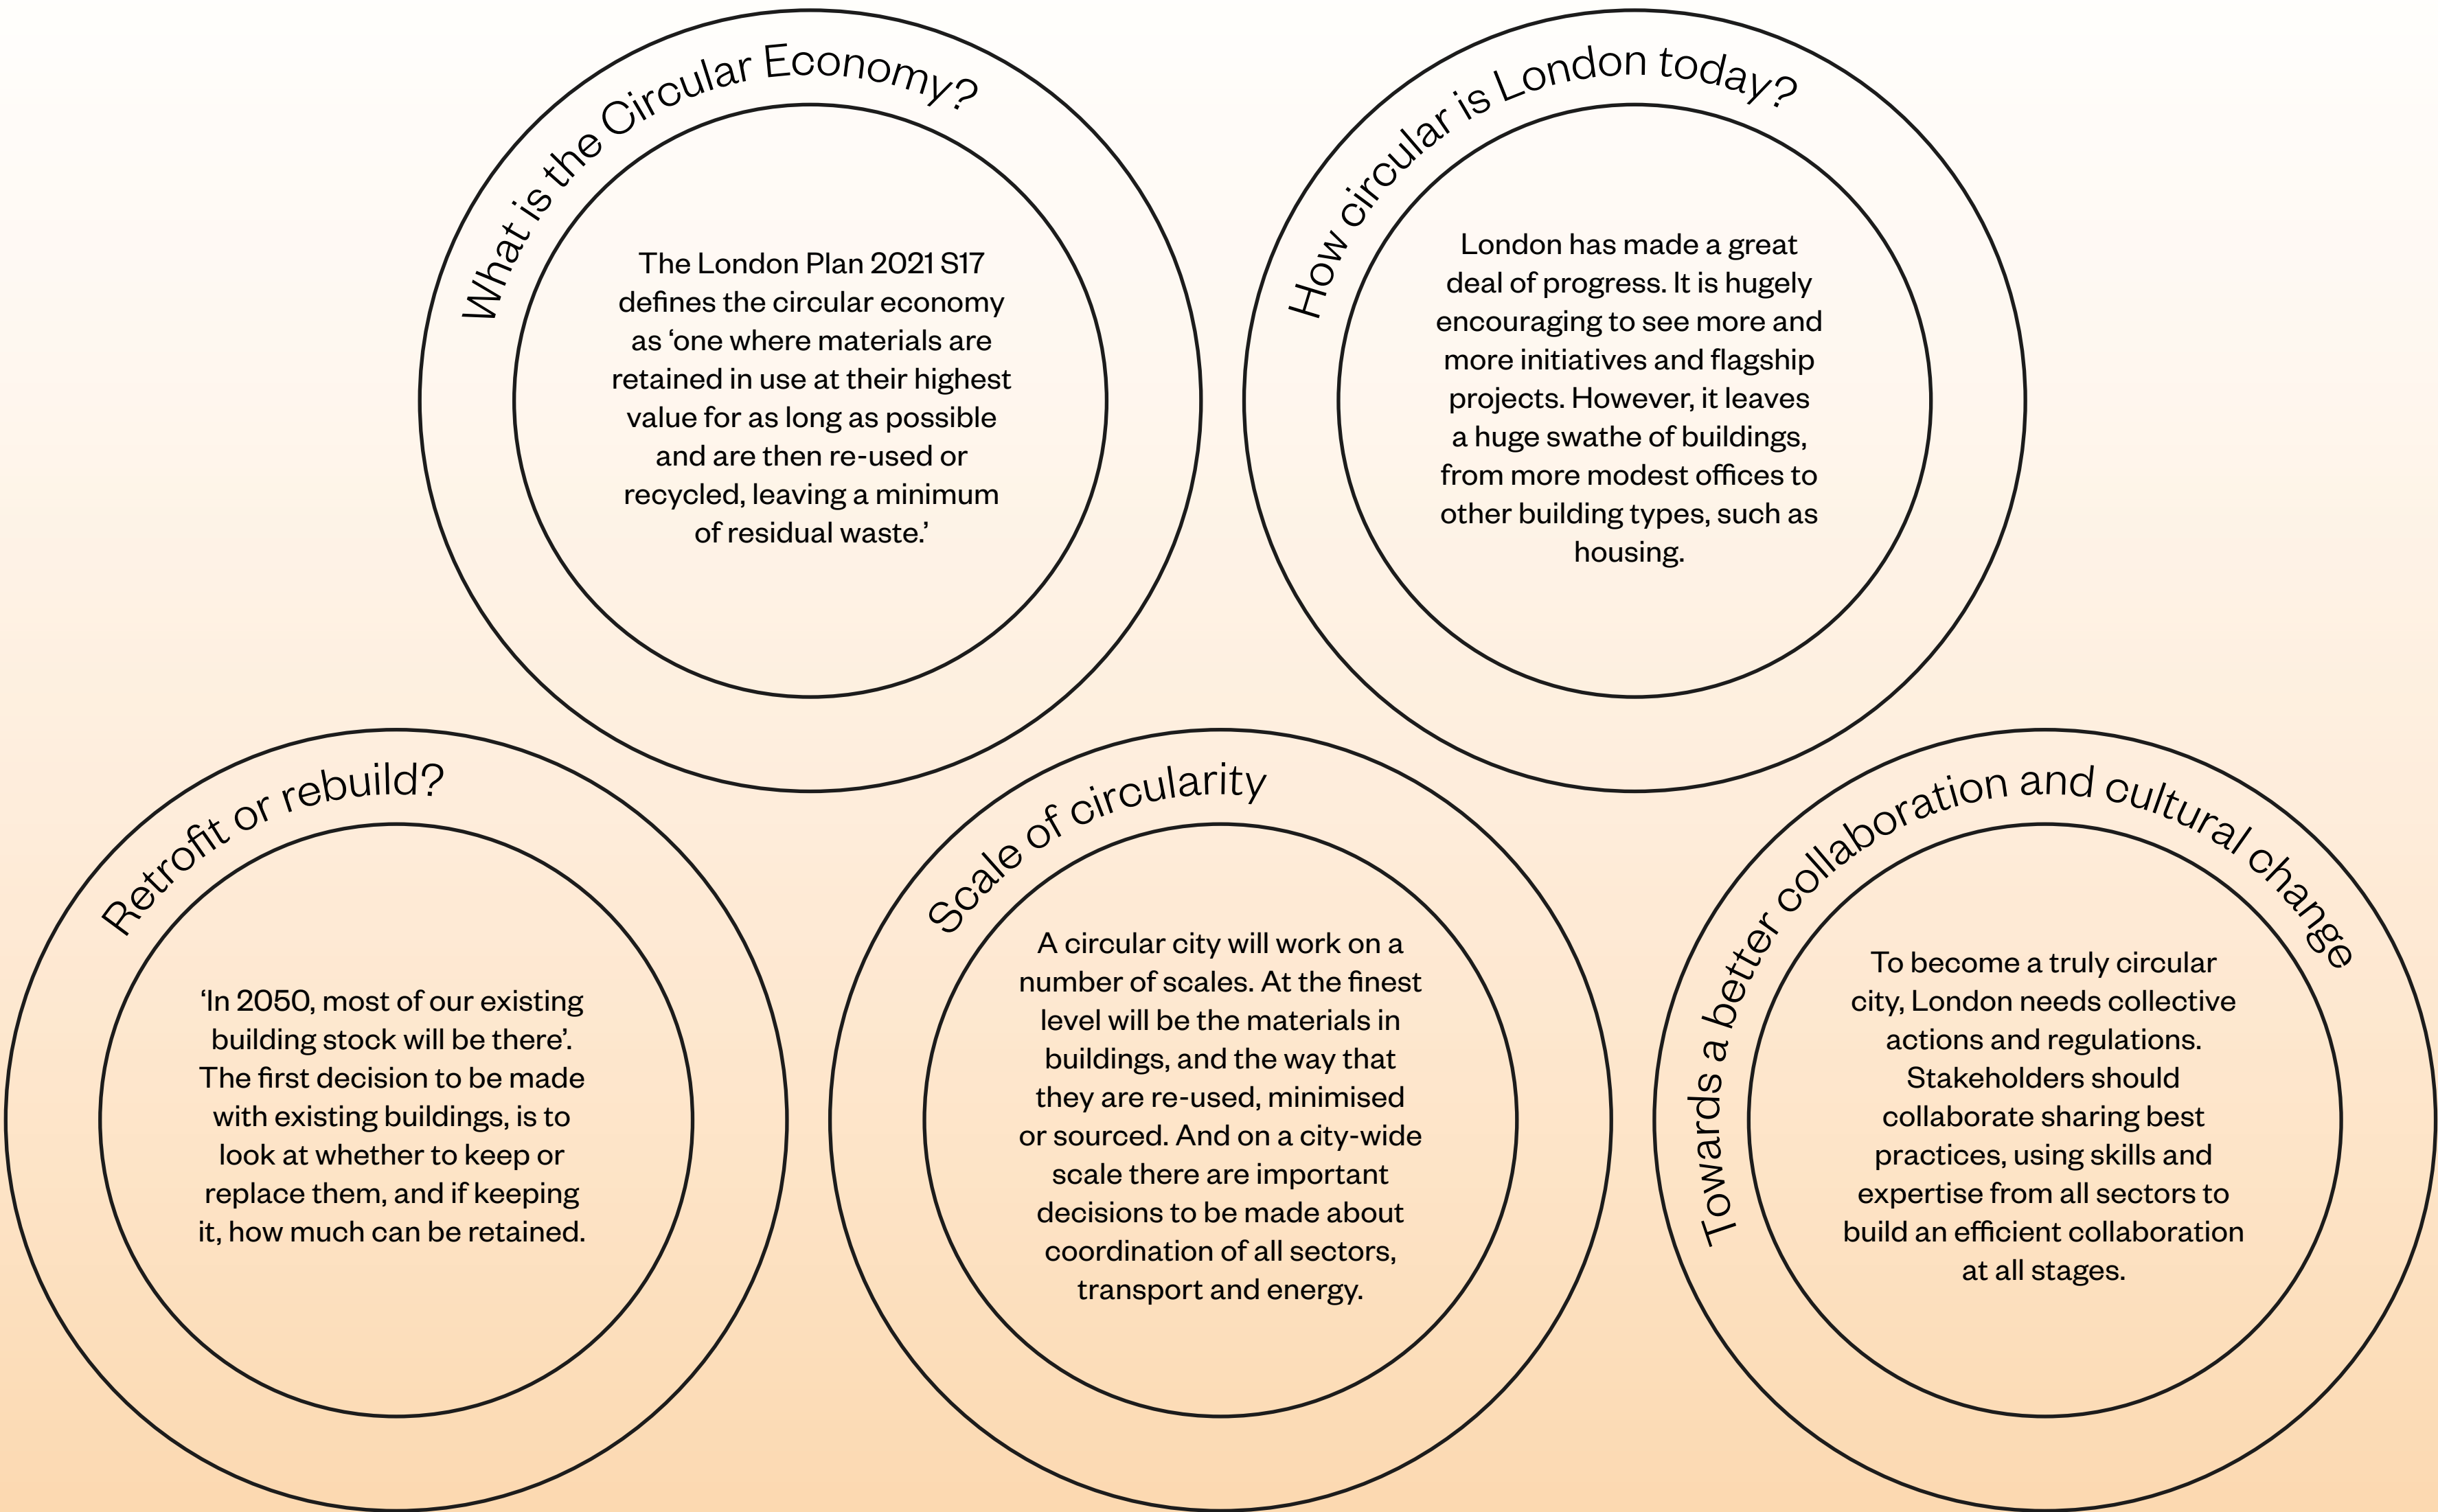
What is the Circular Economy?

The London Plan 2021 S17 defines the circular economy as 'one where materials are retained in use at their highest value for as long as possible and are then re-used or recycled, leaving a minimum of residual waste.'

How circular is London today?

London has made a great deal of progress. It is hugely encouraging to see more and more initiatives and flagship projects. However, it leaves a huge swathe of buildings, from more modest offices to other building types, such as housing.

Retrofit or rebuild?

'In 2050, most of our existing building stock will be there'. The first decision to be made with existing buildings, is to look at whether to keep or replace them, and if keeping it, how much can be retained.

Scale of circularity

A circular city will work on a number of scales. At the finest level will be the materials in buildings, and the way that they are re-used, minimised or sourced. And on a city-wide scale there are important decisions to be made about coordination of all sectors, transport and energy.

Towards a better collaboration and cultural change

To become a truly circular city, London needs collective actions and regulations. Stakeholders should collaborate sharing best practices, using skills and expertise from all sectors to build an efficient collaboration at all stages.